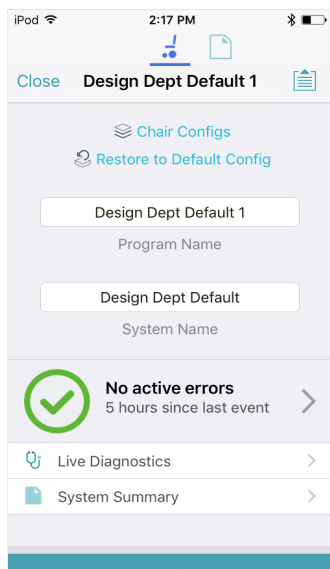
iPod 2:17 PM

Close Design Dept Default 1

Chair Configs
Restore to Default Config

Design Dept Default 1
Program Name

Design Dept Default
System Name

No active errors
5 hours since last event

Live Diagnostics
System Summary